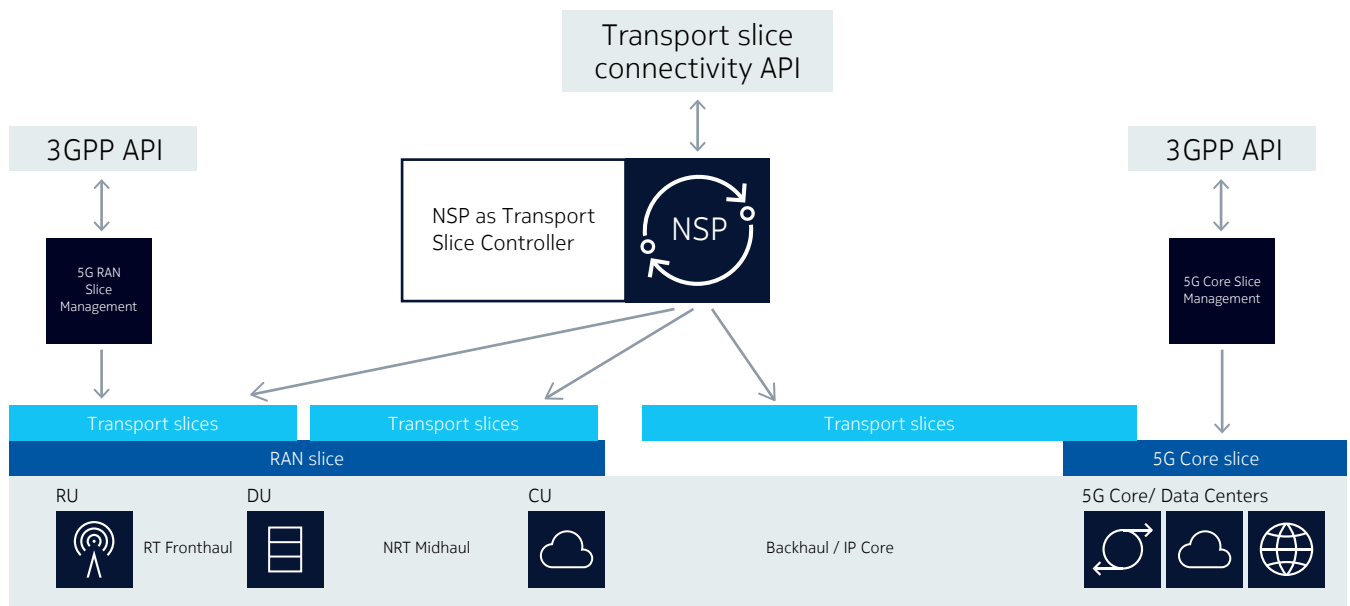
Transport slice connectivity API

3GPP API

3GPP API

NSP as Transport Slice Controller

NSP

5G RAN Slice Management

5G Core Slice Management

Transport slices

Transport slices

Transport slices

RAN slice

5G Core slice

RU

DU

CU

5G Core/ Data Centers

RT Fronthaul

NRT Midhaul

Backhaul / IP Core